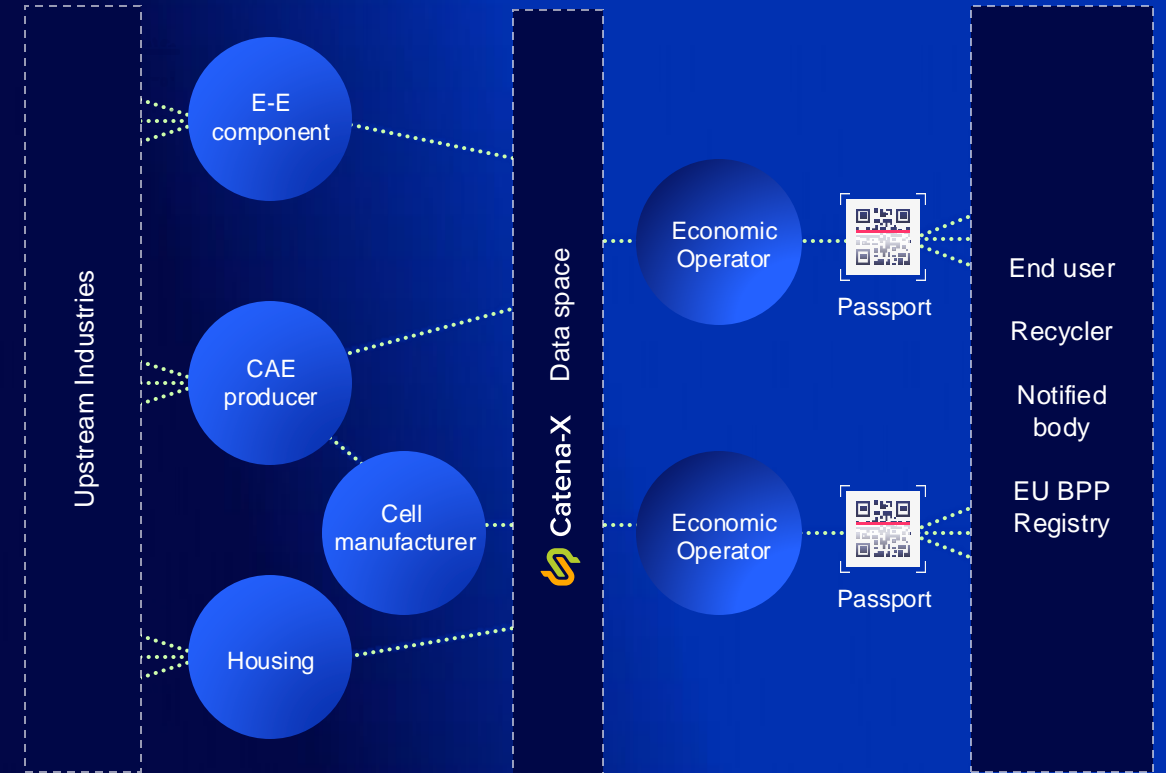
Upstream Industries

E-E component

CAE producer

Cell manufacturer

Housing

Catena-X Data space

Economic Operator

Passport

Economic Operator

Passport

End user

Recycler

Notified body

EU BPP Registry